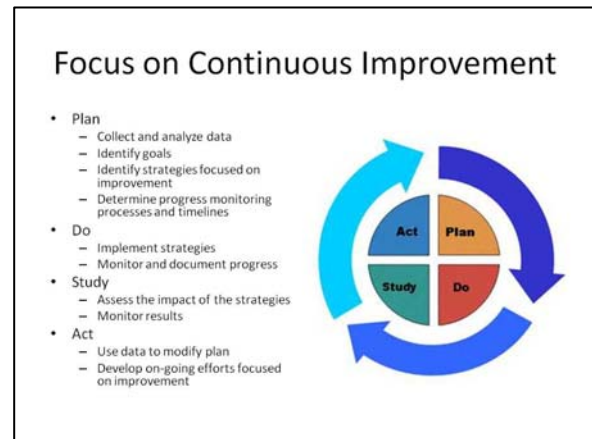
Focus on Continuous Improvement

- Plan
  - Collect and analyze data
  - Identify goals
  - Identify strategies focused on improvement
  - Determine progress monitoring processes and timelines
- Do
  - Implement strategies
  - Monitor and document progress
- Study
  - Assess the impact of the strategies
  - Monitor results
- Act
  - Use data to modify plan
  - Develop on-going efforts focused on improvement

Act
Plan
Study
Do